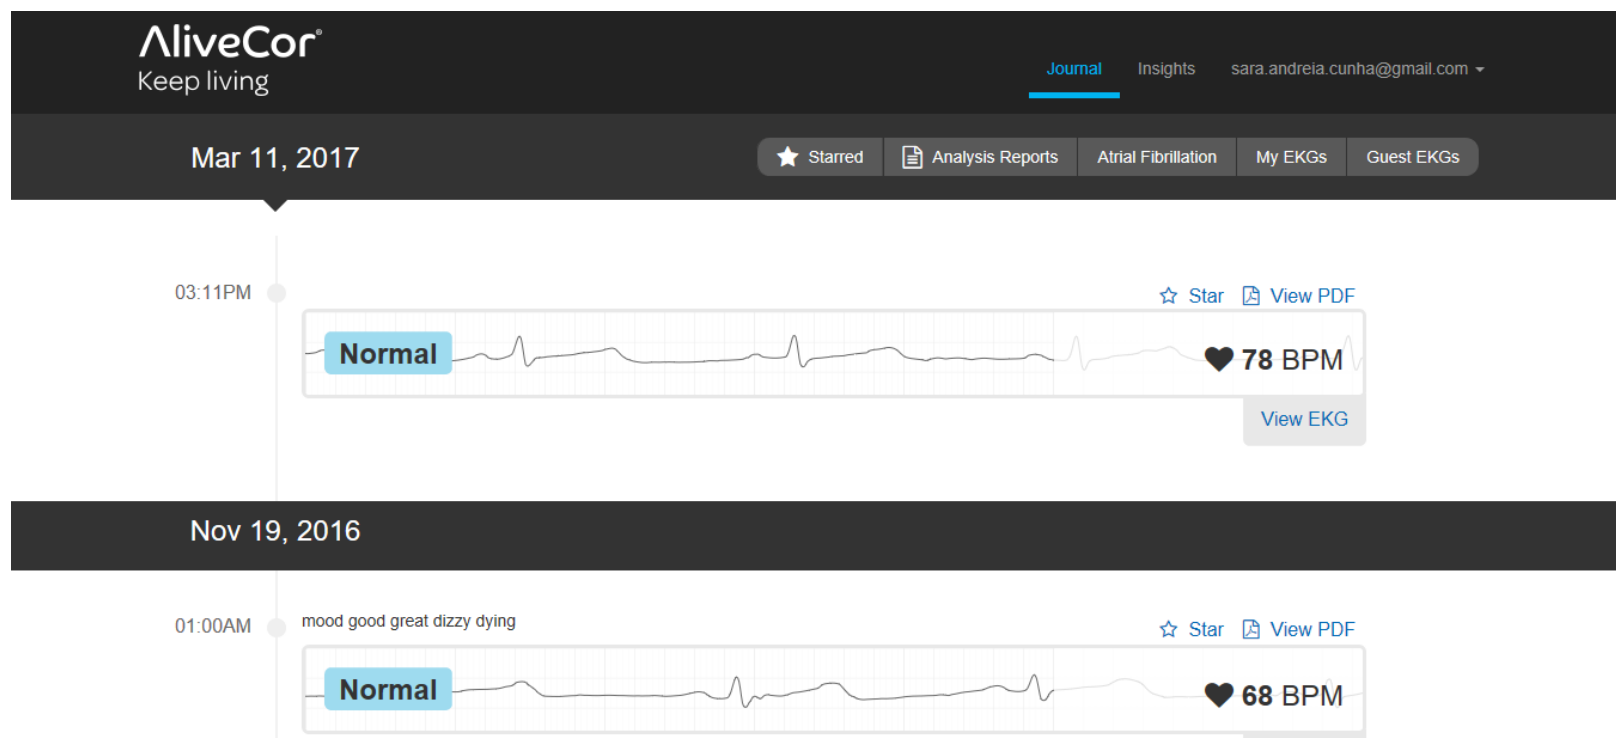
AliveCor®
Keep living

Journal Insights sara.andreia.cunha@gmail.com

Mar 11, 2017

Starred Analysis Reports Atrial Fibrillation My EKGs Guest EKGs

03:11PM

Star View PDF

Normal

78 BPM

View EKG

Nov 19, 2016

01:00AM

mood good great dizzy dying

Star View PDF

Normal

68 BPM